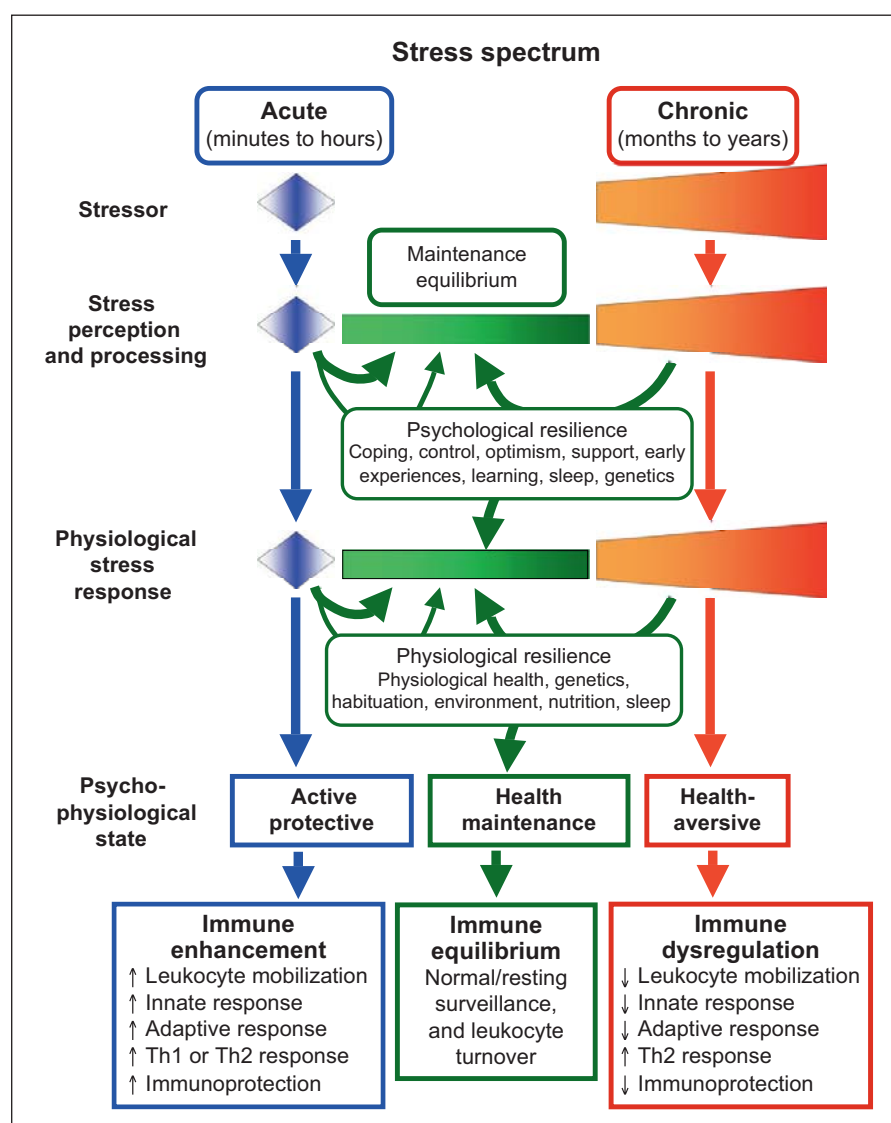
Stress spectrum

Acute
(minutes to hours)

Chronic
(months to years)

Stressor

Maintenance equilibrium

Stress perception and processing

Psychological resilience
Coping, control, optimism, support, early experiences, learning, sleep, genetics

Physiological stress response

Physiological resilience
Physiological health, genetics, habituation, environment, nutrition, sleep

Psycho-physiological state

Active protective

Health maintenance

Health-aversive

Immune enhancement
↑ Leukocyte mobilization
↑ Innate response
↑ Adaptive response
↑ Th1 or Th2 response
↑ Immunoprotection

Immune equilibrium
Normal/resting surveillance, and leukocyte turnover

Immune dysregulation
↓ Leukocyte mobilization
↓ Innate response
↓ Adaptive response
↑ Th2 response
↓ Immunoprotection